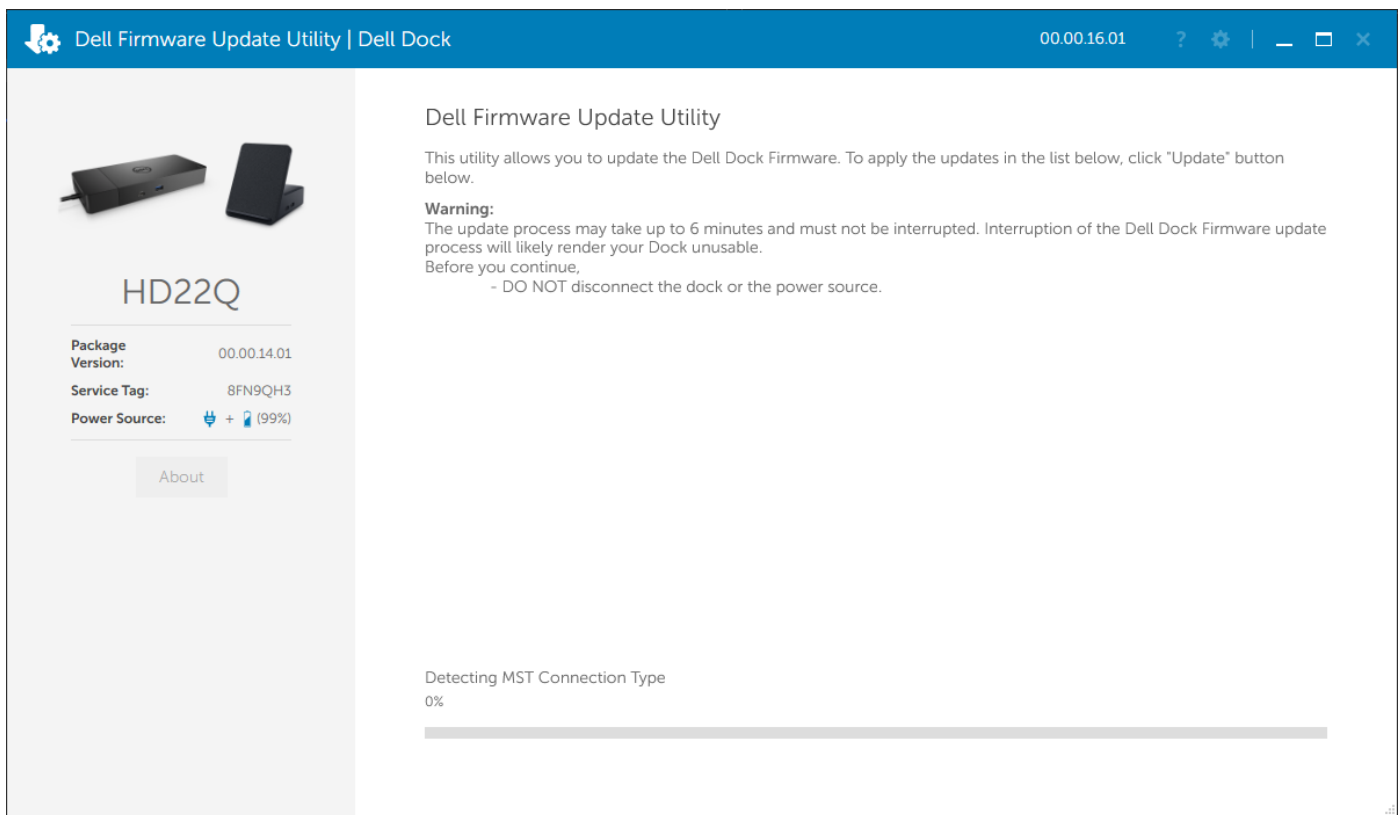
Dell Firmware Update Utility | Dell Dock

00.00.16.01

?

HD22Q

| | |
|---|---|
| Package Version: | 00.00.14.01 |
| Service Tag: | 8FN9QH3 |
| Power Source: | + (99%) |

About

Dell Firmware Update Utility

This utility allows you to update the Dell Dock Firmware. To apply the updates in the list below, click "Update" button below.

Warning:
The update process may take up to 6 minutes and must not be interrupted. Interruption of the Dell Dock Firmware update process will likely render your Dock unusable.
Before you continue,
- DO NOT disconnect the dock or the power source.

Detecting MST Connection Type
0%